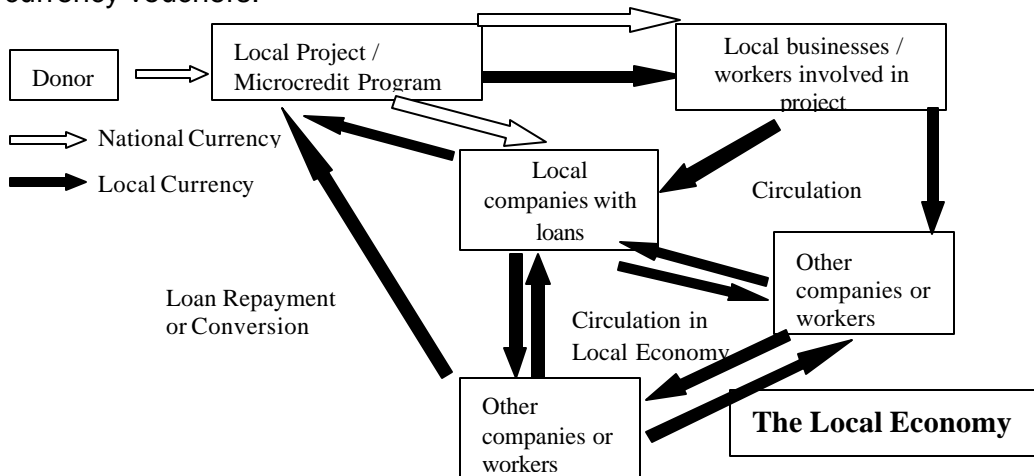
currency vouchers.

Donor

Local Project / Microcredit Program

Local businesses / workers involved in project

National Currency

Local Currency

Local companies with loans

Circulation

Other companies or workers

Loan Repayment or Conversion

Circulation in Local Economy

Other companies or workers

The Local Economy